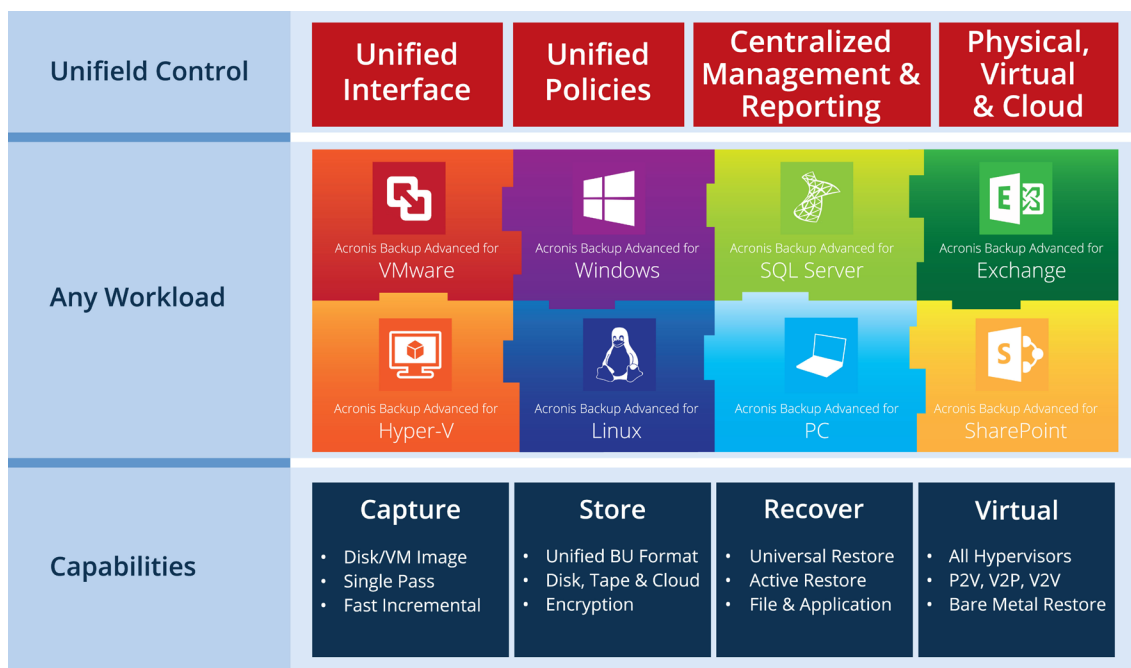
Unifield Control

Unified Interface

Unified Policies

Centralized Management & Reporting

Physical, Virtual & Cloud

Any Workload

Acronis Backup Advanced for VMware

Acronis Backup Advanced for Windows

Acronis Backup Advanced for SQL Server

Acronis Backup Advanced for Exchange

Acronis Backup Advanced for Hyper-V

Acronis Backup Advanced for Linux

Acronis Backup Advanced for PC

Acronis Backup Advanced for SharePoint

Capabilities

Capture
• Disk/VM Image
• Single Pass
• Fast Incremental

Store
• Unified BU Format
• Disk, Tape & Cloud
• Encryption

Recover
• Universal Restore
• Active Restore
• File & Application

Virtual
• All Hypervisors
• P2V, V2P, V2V
• Bare Metal Restore